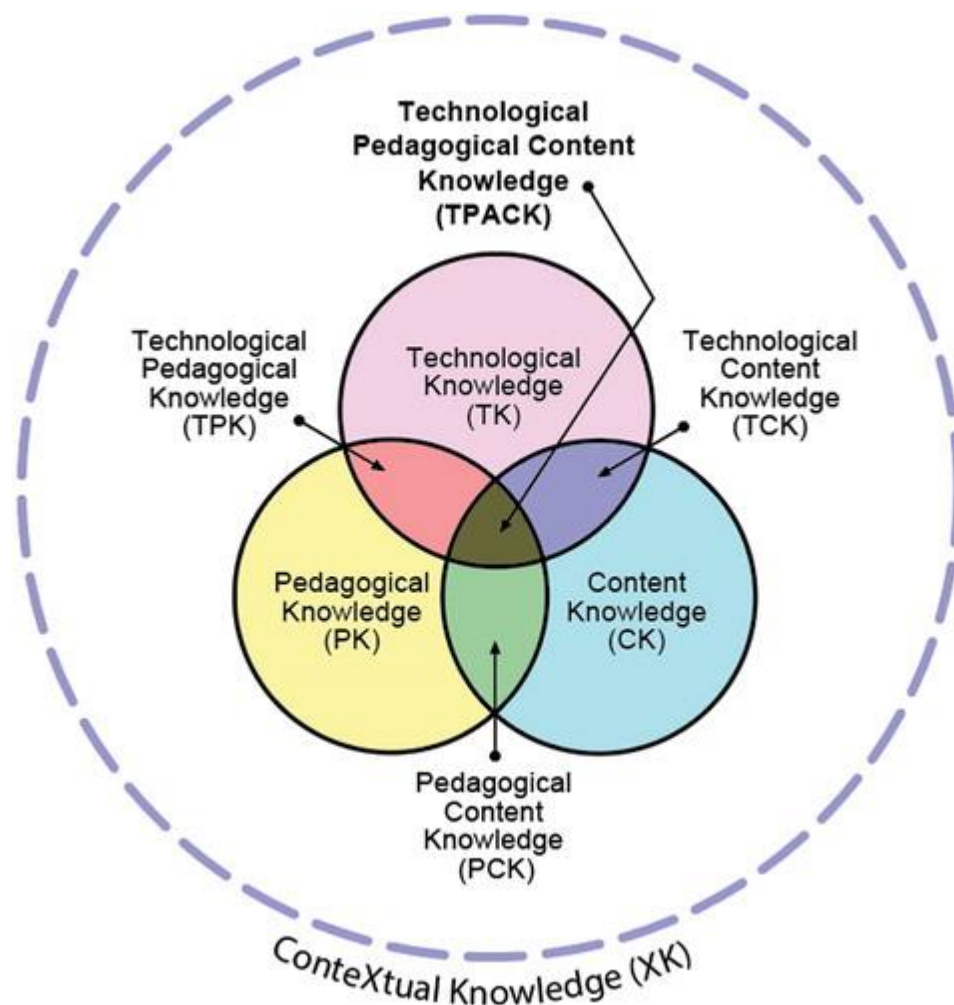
Technological Pedagogical Content Knowledge (TPACK)

Technological Pedagogical Knowledge (TPK)

Technological Knowledge (TK)

Technological Content Knowledge (TCK)

Pedagogical Knowledge (PK)

Content Knowledge (CK)

Pedagogical Content Knowledge (PCK)

ConteXtual Knowledge (XK)